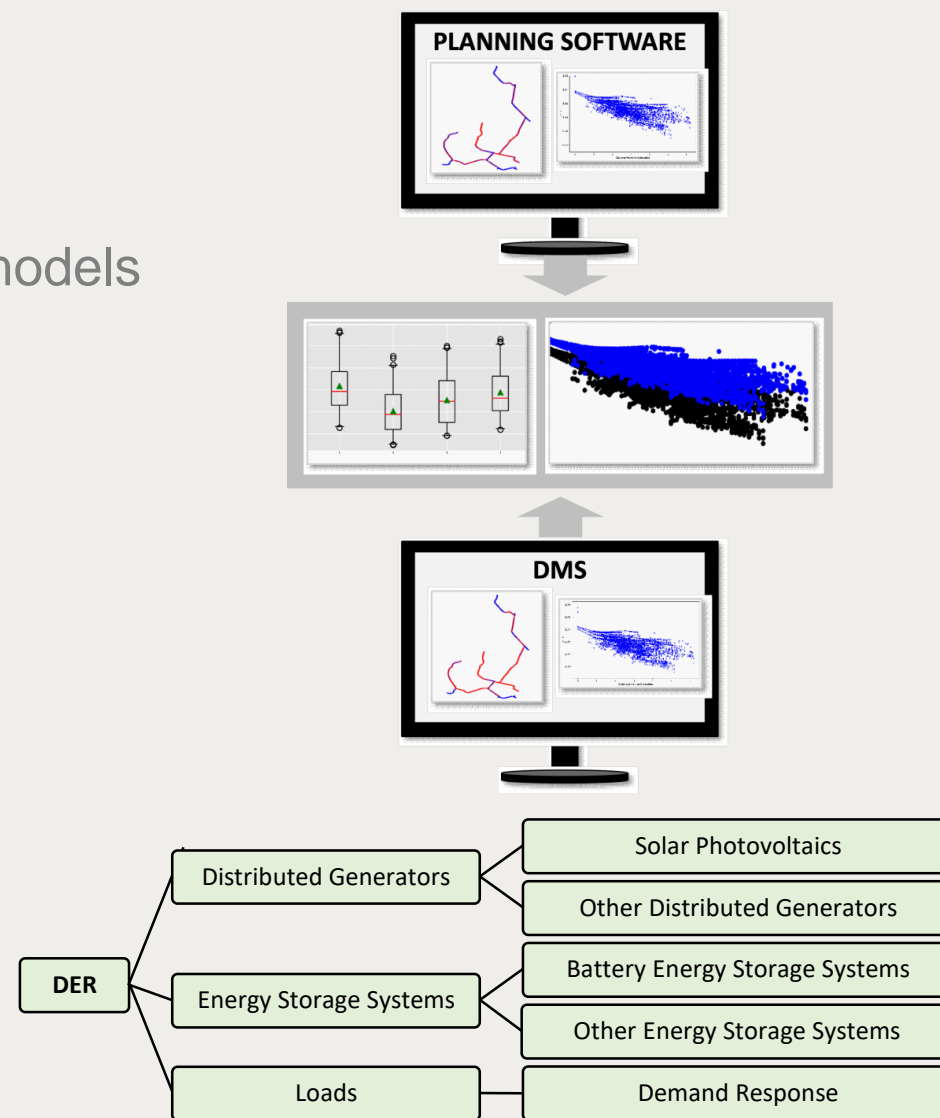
odels

PLANNING SOFTWARE

DMS

DER

Distributed Generators

Energy Storage Systems

Loads

Solar Photovoltaics

Other Distributed Generators

Battery Energy Storage Systems

Other Energy Storage Systems

Demand Response